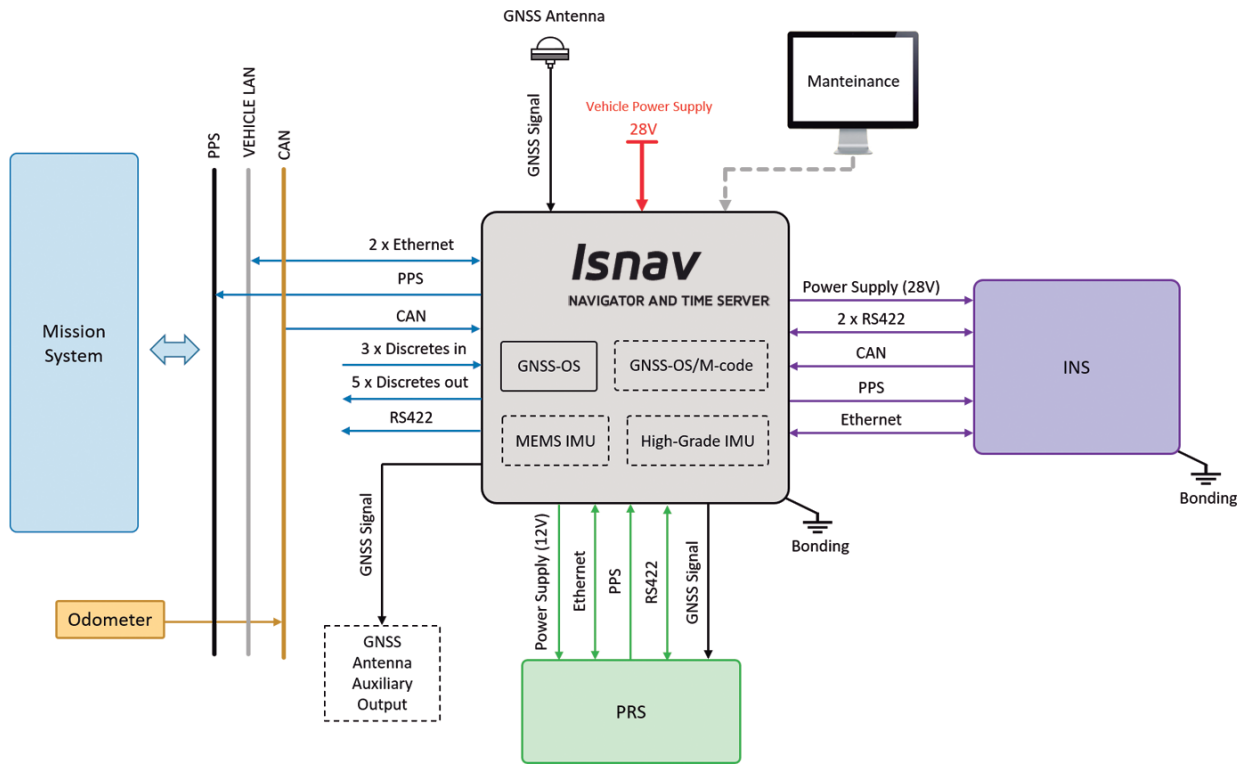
GNSS Antenna

GNSS Signal

Vehicle Power Supply
28V

Manteinance

PPS
VEHICLE LAN
CAN

Mission System

2 x Ethernet
PPS
CAN
3 x Discretes in
5 x Discretes out
RS422

Isnav
NAVIGATOR AND TIME SERVER

GNSS-OS
GNSS-OS/M-code
MEMS IMU
High-Grade IMU

Power Supply (28V)
2 x RS422
CAN
PPS
Ethernet

INS

Bonding

Bonding

GNSS Signal

Odometer

GNSS Antenna Auxiliary Output

Power Supply (12V)
Ethernet
PPS
RS422
GNSS Signal

PRS